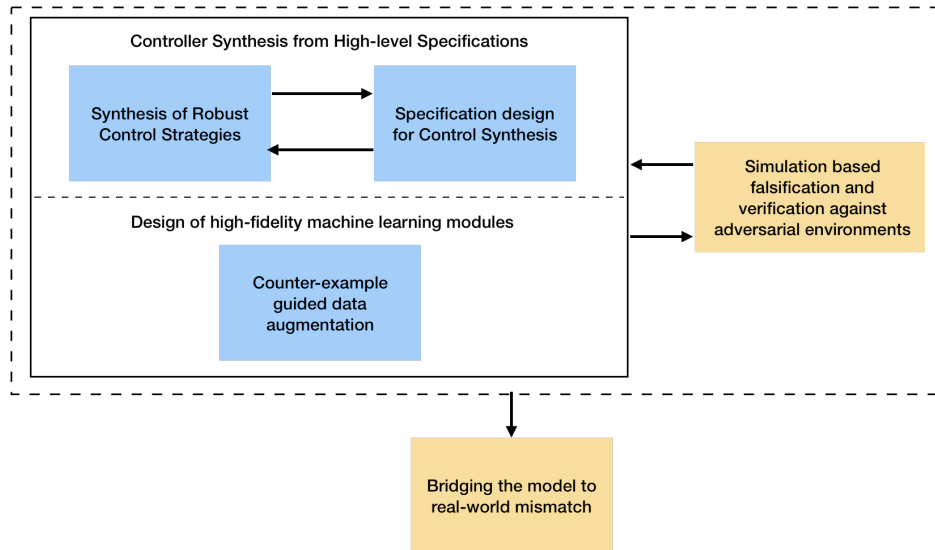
Controller Synthesis from High-level Specifications

Synthesis of Robust Control Strategies

Specification design for Control Synthesis

Design of high-fidelity machine learning modules

Counter-example guided data augmentation

Simulation based falsification and verification against adversarial environments

Bridging the model to real-world mismatch